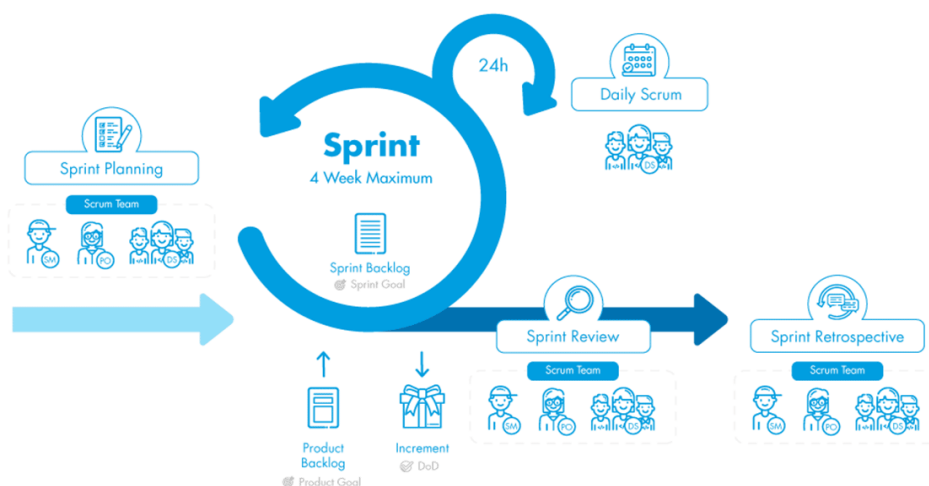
24h

Daily Scrum

DS

Sprint Planning

Scrum Team

SM

PO

DS

Sprint
4 Week Maximum

Sprint Backlog
Sprint Goal

Sprint Review

Scrum Team

SM

PO

DS

Sprint Retrospective

Scrum Team

SM

PO

DS

Product Backlog
Product Goal

Increment
DoD